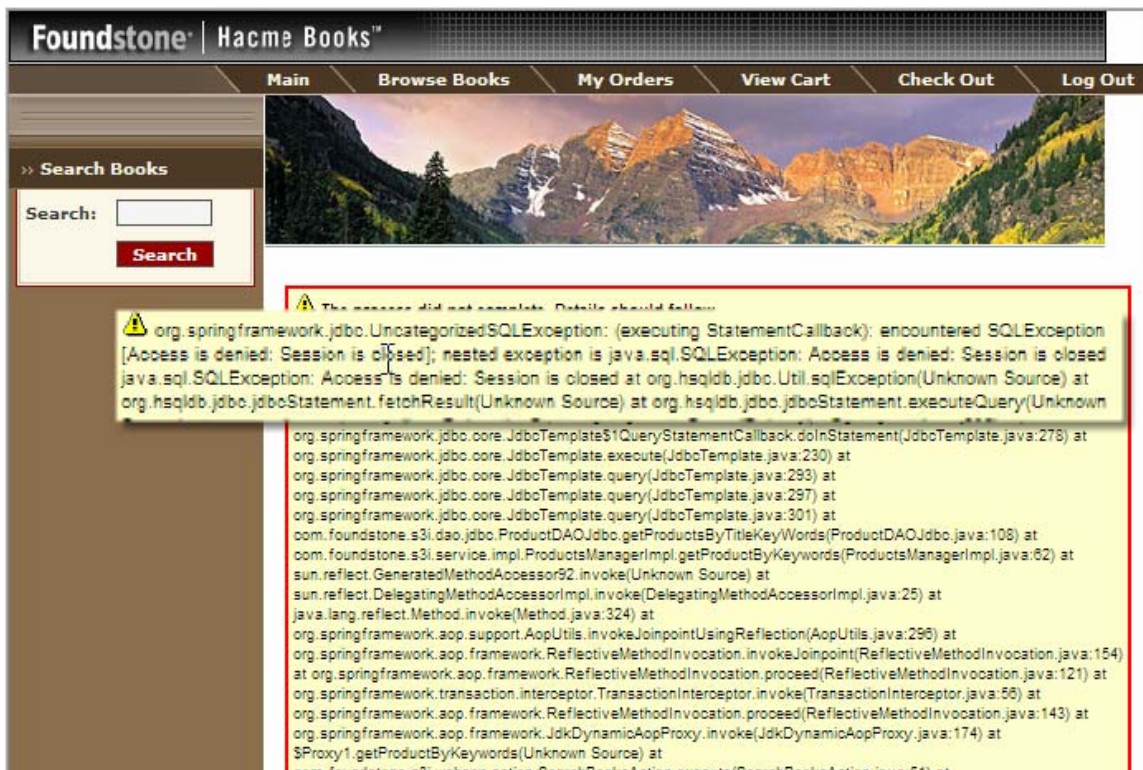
Foundstone | Hacme Books™

Main Browse Books My Orders View Cart Check Out Log Out

» Search Books

Search:

Search

The process did not complete. Details should follow

org.springframework.jdbc.UncategorizedSQLException: (executing StatementCallback): encountered SQLException [Access is denied: Session is closed]; nested exception is java.sql.SQLException: Access is denied: Session is closed java.sql.SQLException: Access is denied: Session is closed at org.hsqldb.jdbc.Util.sqlException(Unknown Source) at org.hsqldb.jdbc.jdbcStatement.fetchResult(Unknown Source) at org.hsqldb.jdbc.jdbcStatement.executeQuery(Unknown

org.springframework.jdbc.core.JdbcTemplate$1QueryStatementCallback.doInStatement(JdbcTemplate.java:278) at org.springframework.jdbc.core.JdbcTemplate.execute(JdbcTemplate.java:230) at org.springframework.jdbc.core.JdbcTemplate.query(JdbcTemplate.java:293) at org.springframework.jdbc.core.JdbcTemplate.query(JdbcTemplate.java:297) at org.springframework.jdbc.core.JdbcTemplate.query(JdbcTemplate.java:301) at com.foundstone.s3i.dao.jdbc.ProductDAOJdbc.getProductsByTitleKeyWords(ProductDAOJdbc.java:108) at com.foundstone.s3i.service.impl.ProductsManagerImpl.getProductByKeywords(ProductsManagerImpl.java:62) at sun.reflect.GeneratedMethodAccessor92.invoke(Unknown Source) at sun.reflect.DelegatingMethodAccessorImpl.invoke(DelegatingMethodAccessorImpl.java:25) at java.lang.reflect.Method.invoke(Method.java:324) at org.springframework.aop.support.AopUtils.invokeJoinpointUsingReflection(AopUtils.java:296) at org.springframework.aop.framework.ReflectiveMethodInvocation.invokeJoinpoint(ReflectiveMethodInvocation.java:154) at org.springframework.aop.framework.ReflectiveMethodInvocation.proceed(ReflectiveMethodInvocation.java:121) at org.springframework.transaction.interceptor.TransactionInterceptor.invoke(TransactionInterceptor.java:56) at org.springframework.aop.framework.ReflectiveMethodInvocation.proceed(ReflectiveMethodInvocation.java:143) at org.springframework.aop.framework.JdkDynamicAopProxy.invoke(JdkDynamicAopProxy.java:174) at $Proxy1.getProductByKeywords(Unknown Source) at

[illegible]